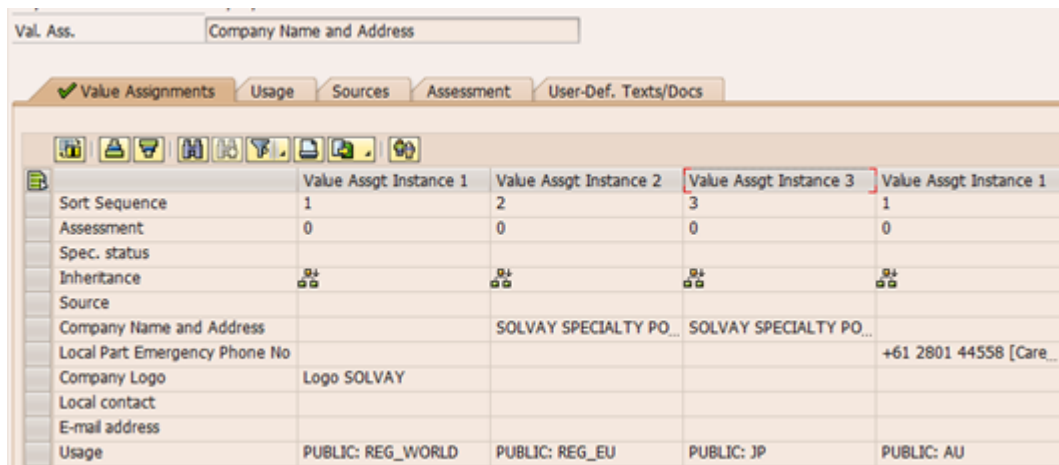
Val. Ass. Company Name and Address

Value Assignments | Usage | Sources | Assessment | User-Def. Texts/Docs

| | Value Assgt Instance 1 | Value Assgt Instance 2 | Value Assgt Instance 3 | Value Assgt Instance 1 |
|---|---|---|---|---|
| Sort Sequence | 1 | 2 | 3 | 1 |
| Assessment | 0 | 0 | 0 | 0 |
| Spec. status | | | | |
| Inheritance | | | | |
| Source | | | | |
| Company Name and Address | | SOLVAY SPECIALTY PO... | SOLVAY SPECIALTY PO... | |
| Local Part Emergency Phone No | | | | +61 2801 44558 [Care... |
| Company Logo | Logo SOLVAY | | | |
| Local contact | | | | |
| E-mail address | | | | |
| Usage | PUBLIC: REG_WORLD | PUBLIC: REG_EU | PUBLIC: JP | PUBLIC: AU |